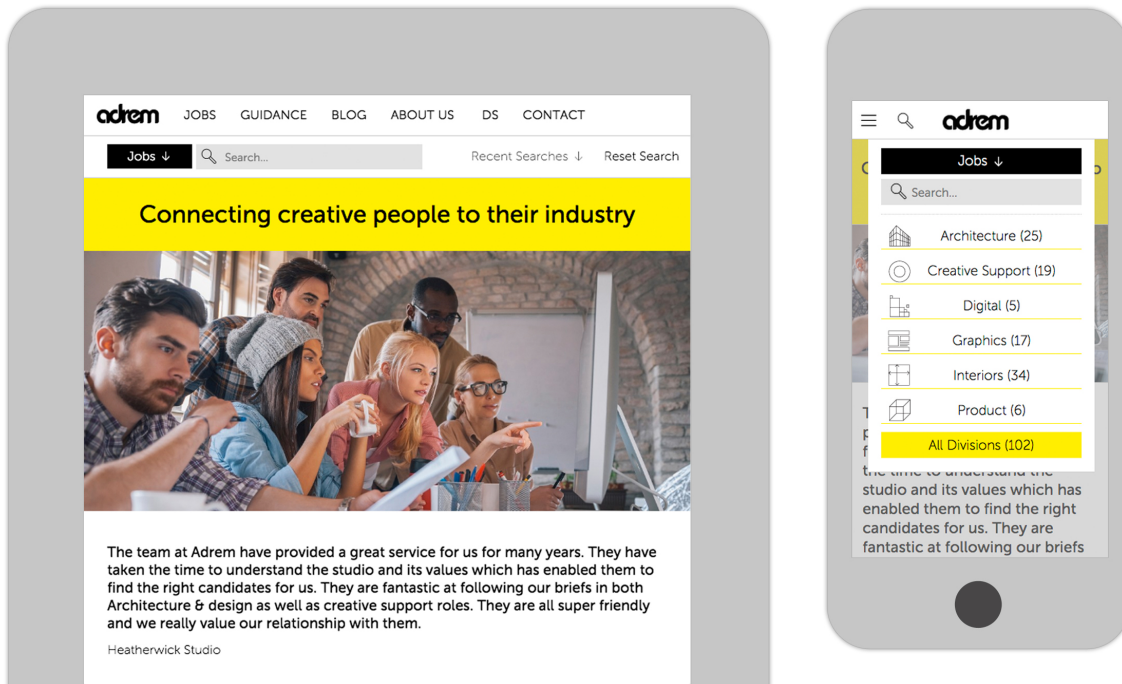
adrem JOBS GUIDANCE BLOG ABOUT US DS CONTACT

Jobs ↓ Search... Recent Searches ↓ Reset Search

Connecting creative people to their industry

The team at Adrem have provided a great service for us for many years. They have taken the time to understand the studio and its values which has enabled them to find the right candidates for us. They are fantastic at following our briefs in both Architecture & design as well as creative support roles. They are all super friendly and we really value our relationship with them.

Heatherwick Studio

adrem

Jobs ↓

Search...

Architecture (25)

Creative Support (19)

Digital (5)

Graphics (17)

Interiors (34)

Product (6)

All Divisions (102)

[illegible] studio and its values which has enabled them to find the right candidates for us. They are fantastic at following our briefs